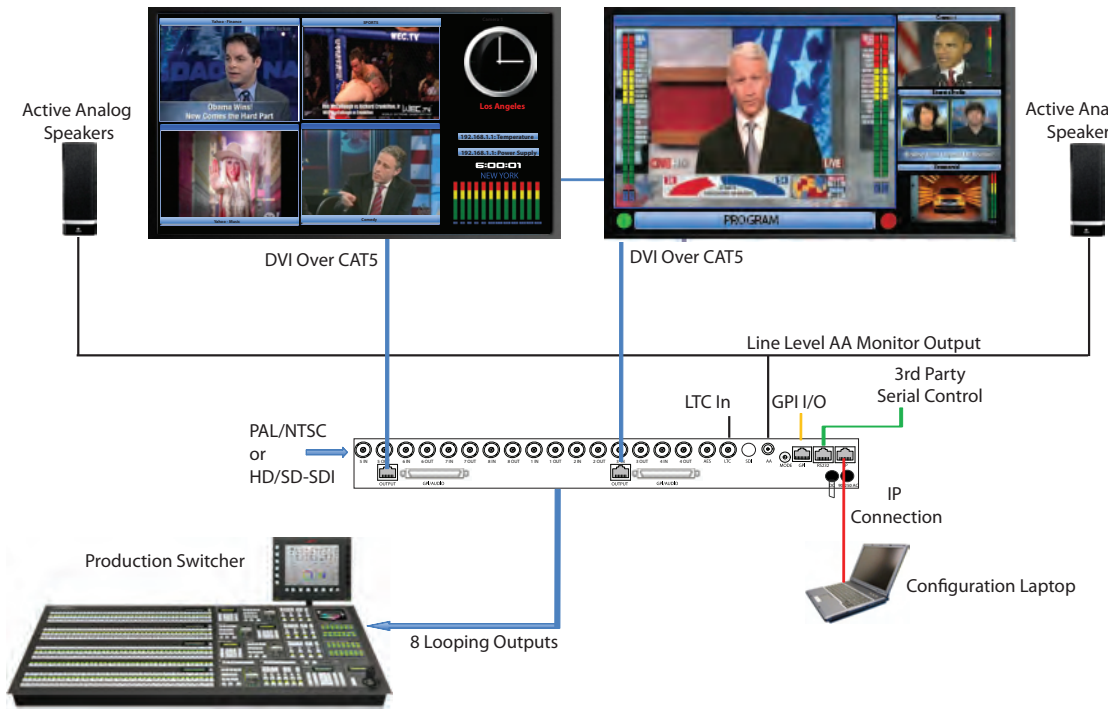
Active Analog Speakers

Active Ana Speaker

Obama Wins! New Comes the Hard Part

Los Angeles

192.168.1.1: Temperature

192.168.1.1: Power Supply

6:00:01

NEW YORK

PROGRAM

DVI Over CAT5

DVI Over CAT5

Line Level AA Monitor Output

3rd Party Serial Control

LTC In

GPI I/O

PAL/NTSC or HD/SD-SDI

OUTPUT

OUTPUT

IP Connection

Production Switcher

Configuration Laptop

8 Looping Outputs